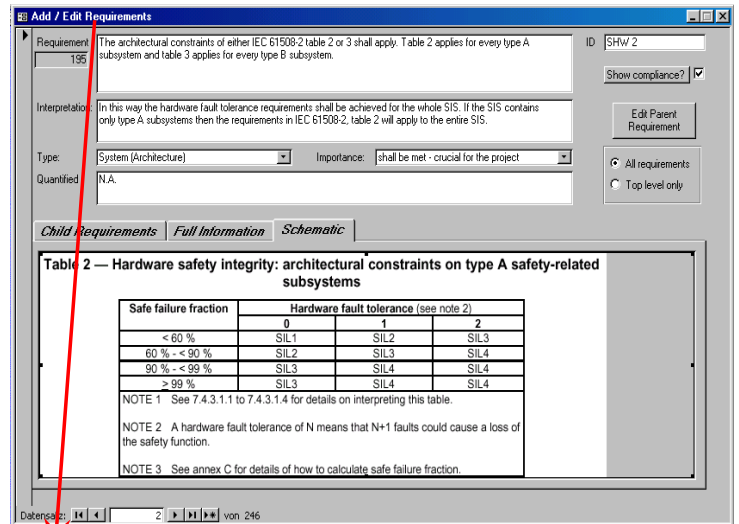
Add / Edit Requirements

Requirement
195

The architectural constraints of either IEC 61508-2 table 2 or 3 shall apply. Table 2 applies for every type A subsystem and table 3 applies for every type B subsystem.

ID SHW 2

Show compliance? ☑

Interpretation: In this way the hardware fault tolerance requirements shall be achieved for the whole SIS. If the SIS contains only type A subsystems then the requirements in IEC 61508-2, table 2 will apply to the entire SIS.

Edit Parent Requirement

Type: System (Architecture)

Importance: shall be met - crucial for the project

All requirements

Top level only

Quantified: N.A.

Child Requirements | Full Information | Schematic

Table 2 — Hardware safety integrity: architectural constraints on type A safety-related subsystems

| Safe failure fraction | Hardware fault tolerance (see note 2) | | |
|---|---|---|---|
| | 0 | 1 | 2 |
| < 60 % | SIL1 | SIL2 | SIL3 |
| 60 % - < 90 % | SIL2 | SIL3 | SIL4 |
| 90 % - < 99 % | SIL3 | SIL4 | SIL4 |
| > 99 % | SIL3 | SIL4 | SIL4 |

NOTE 1 See 7.4.3.1.1 to 7.4.3.1.4 for details on interpreting this table.

NOTE 2 A hardware fault tolerance of N means that N+1 faults could cause a loss of the safety function.

NOTE 3 See annex C for details of how to calculate safe failure fraction.

Datensatz: 2 von 246